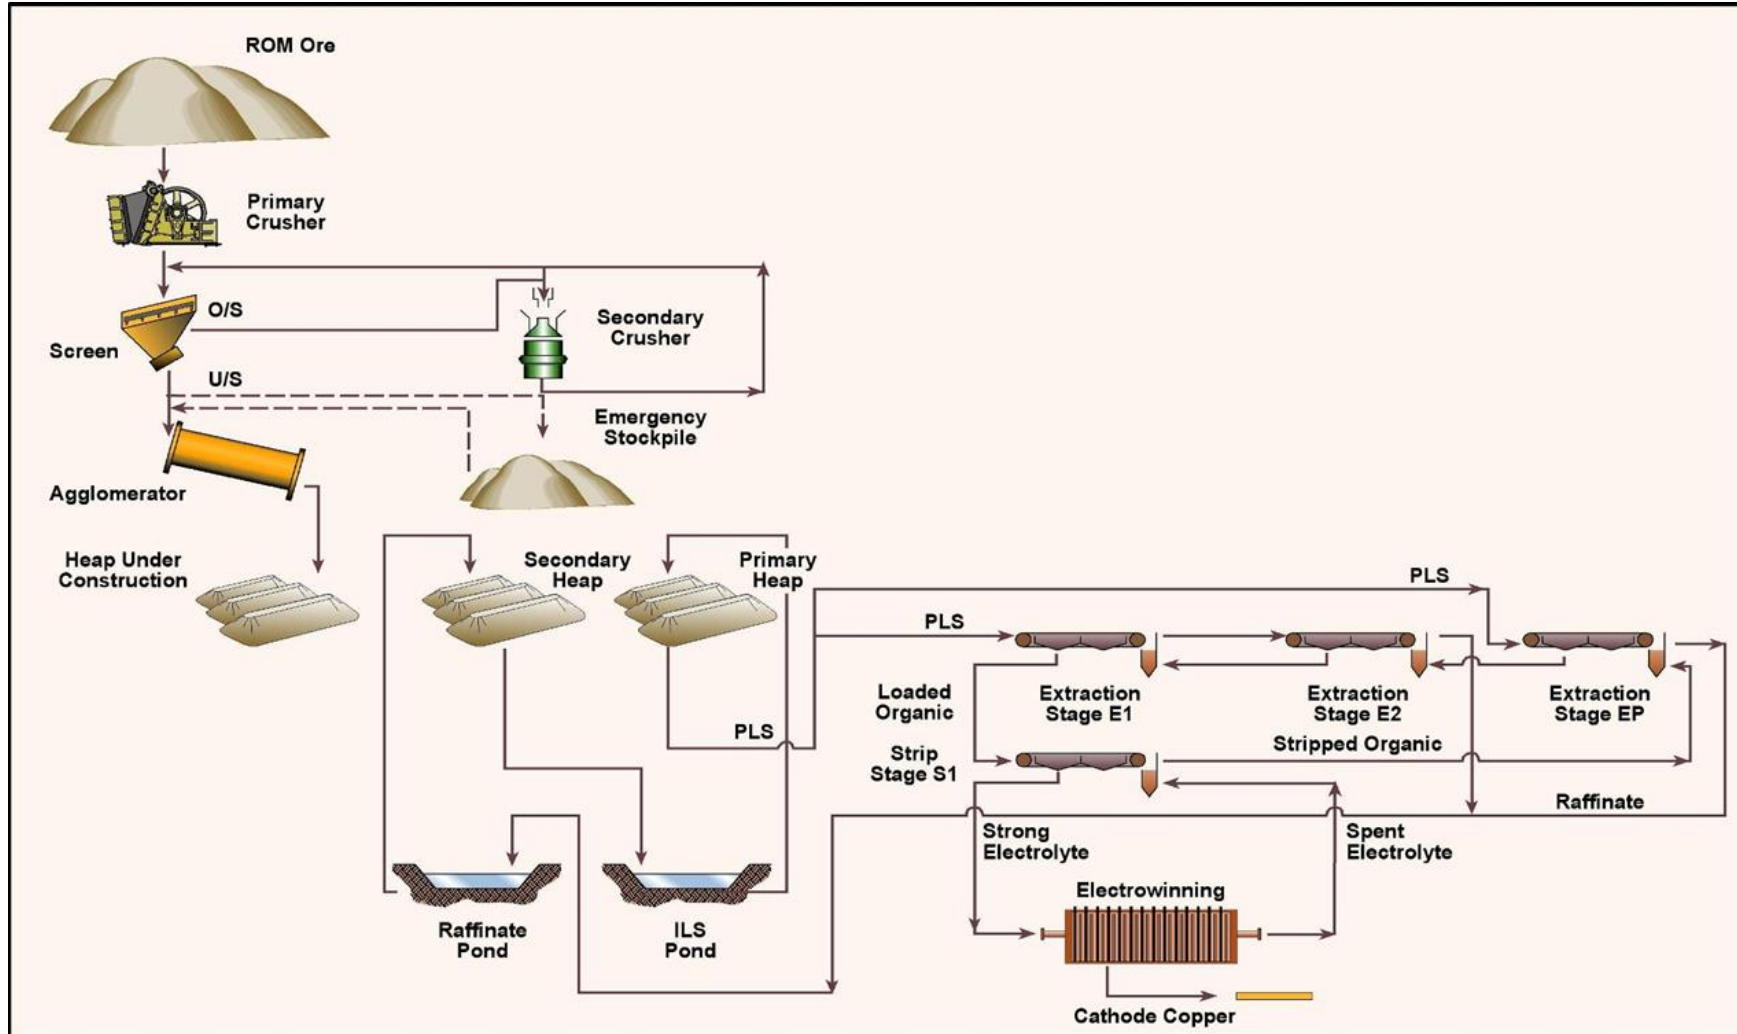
ROM Ore

Primary Crusher

O/S

Screen

Secondary Crusher

U/S

Emergency Stockpile

Agglomerator

Heap Under Construction

Secondary Heap

Primary Heap

PLS

PLS

Loaded Organic

Extraction Stage E1

Extraction Stage E2

Extraction Stage EP

PLS

Strip Stage S1

Stripped Organic

Raffinate

Strong Electrolyte

Spent Electrolyte

Electrowinning

Raffinate Pond

ILS Pond

Cathode Copper